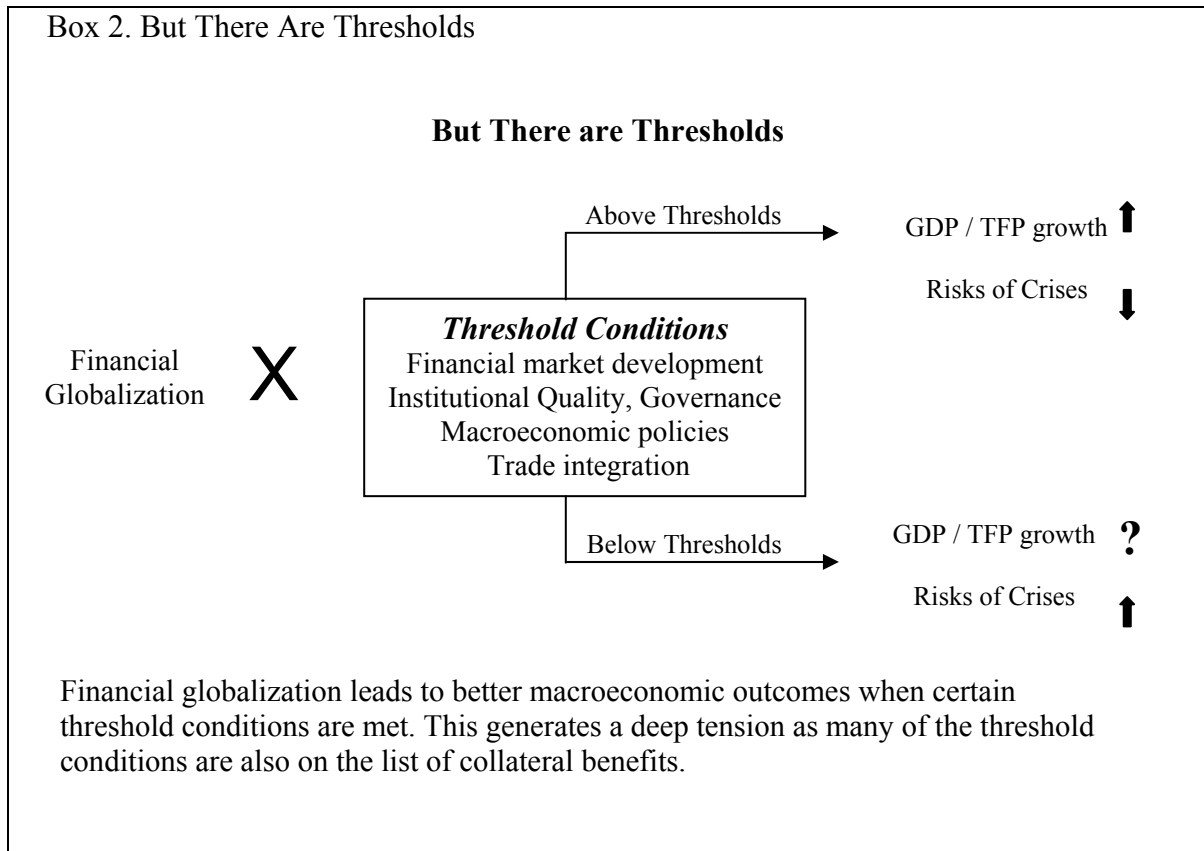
Box 2. But There Are Thresholds

**But There are Thresholds**

Above Thresholds

GDP / TFP growth

Risks of Crises

Financial Globalization

X

*Threshold Conditions*
Financial market development
Institutional Quality, Governance
Macroeconomic policies
Trade integration

Below Thresholds

GDP / TFP growth ?

Risks of Crises

Financial globalization leads to better macroeconomic outcomes when certain threshold conditions are met. This generates a deep tension as many of the threshold conditions are also on the list of collateral benefits.